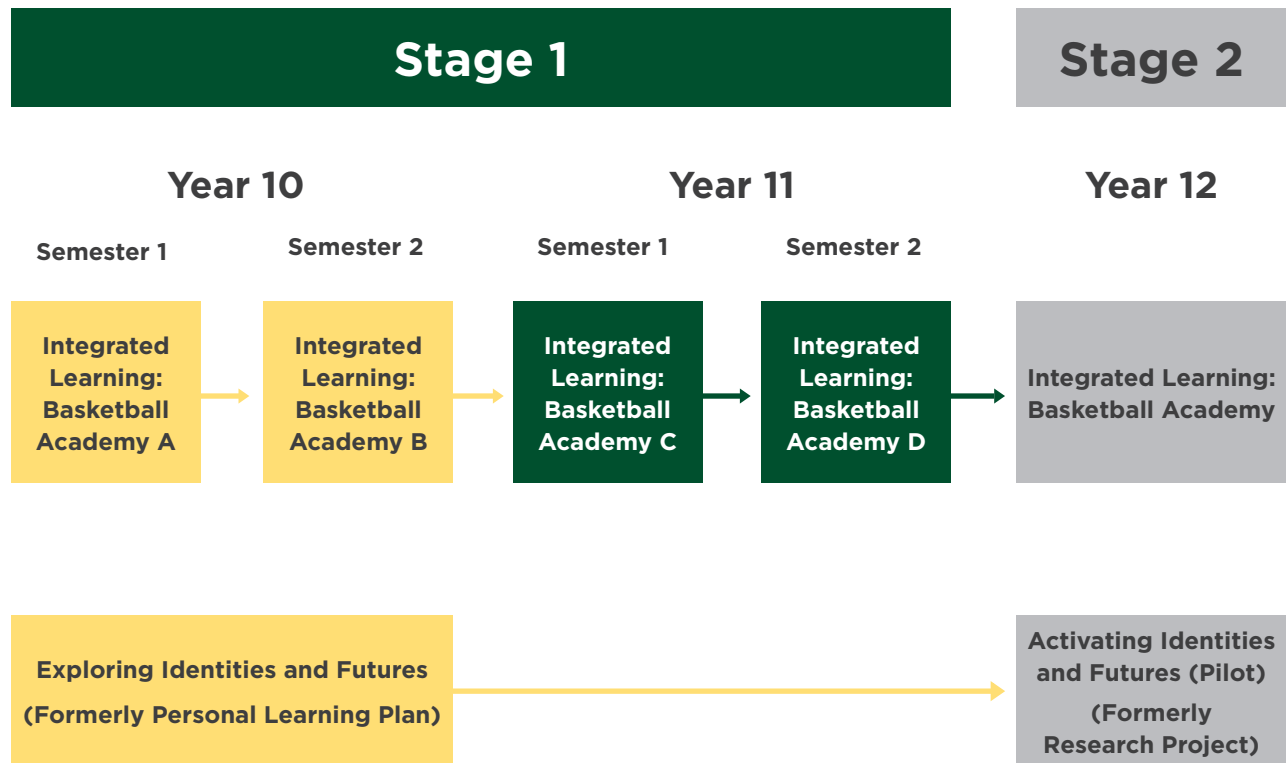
Stage 1

Stage 2

Year 10

Year 11

Year 12

Semester 1

Semester 2

Semester 1

Semester 2

Integrated Learning: Basketball Academy A

Integrated Learning: Basketball Academy B

Integrated Learning: Basketball Academy C

Integrated Learning: Basketball Academy D

Integrated Learning: Basketball Academy

Exploring Identities and Futures

(Formerly Personal Learning Plan)

Activating Identities and Futures (Pilot)

(Formerly Research Project)